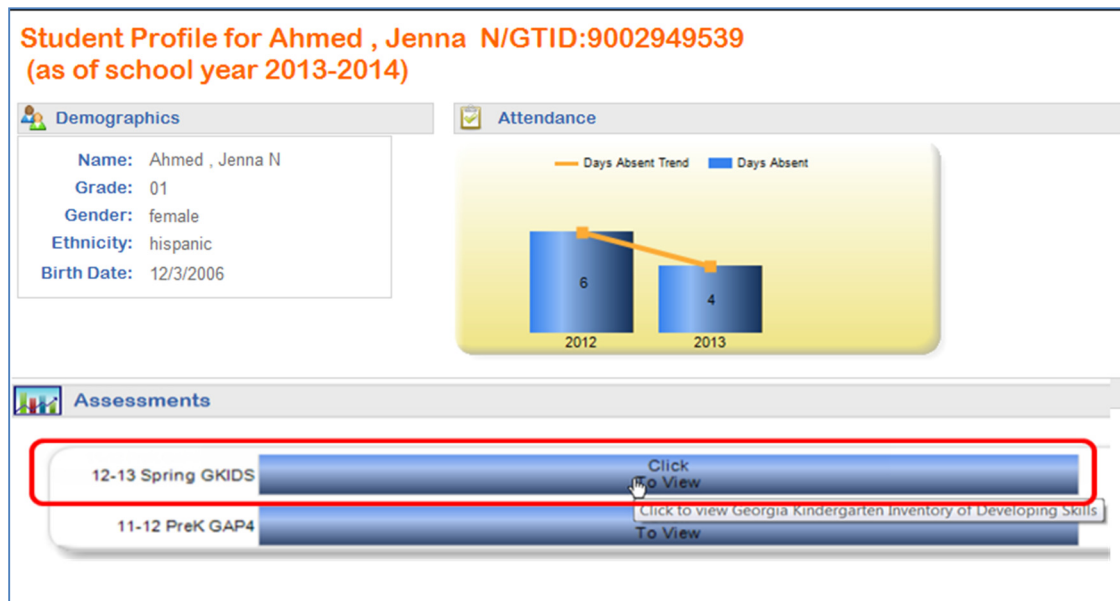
Student Profile for Ahmed , Jenna N/GTID:9002949539
(as of school year 2013-2014)

Demographics

Name: Ahmed , Jenna N
Grade: 01
Gender: female
Ethnicity: hispanic
Birth Date: 12/3/2006

Attendance

Days Absent Trend Days Absent

6
4
2012
2013

Assessments

12-13 Spring GKIDS Click To View

Click to view Georgia Kindergarten Inventory of Developing Skills

11-12 PreK GAP4 To View